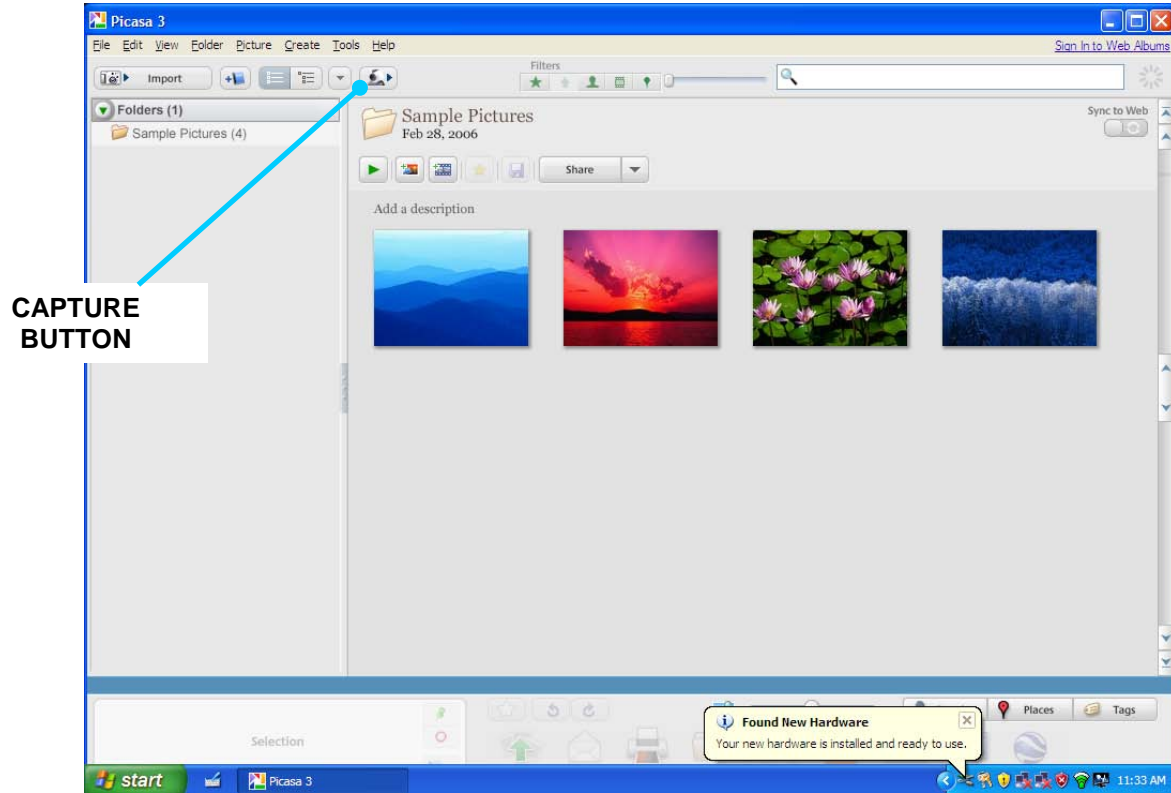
Picasa 3

File Edit View Folder Picture Create Tools Help

Sign In to Web Albums

Import

Filters

Folders (1)

Sample Pictures (4)

Sample Pictures
Feb 28, 2006

Sync to Web

Share

Add a description

CAPTURE BUTTON

Selection

Places

Tags

Found New Hardware
Your new hardware is installed and ready to use.

start

Picasa 3

11:33 AM